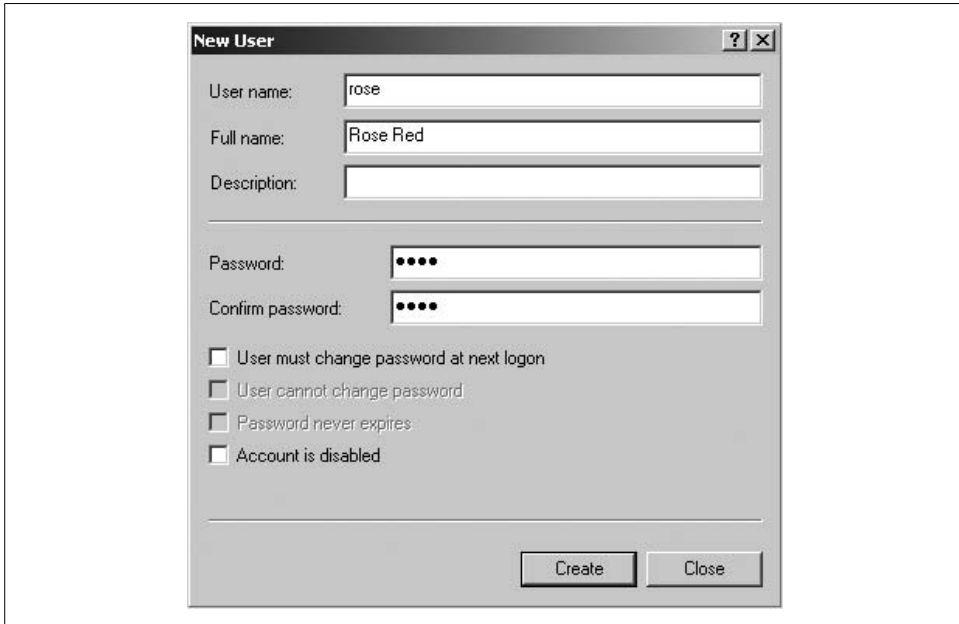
New User

? X

User name: rose

Full name: Rose Red

Description:

Password: ••••

Confirm password: ••••

User must change password at next logon

User cannot change password

Password never expires

Account is disabled

Create

Close